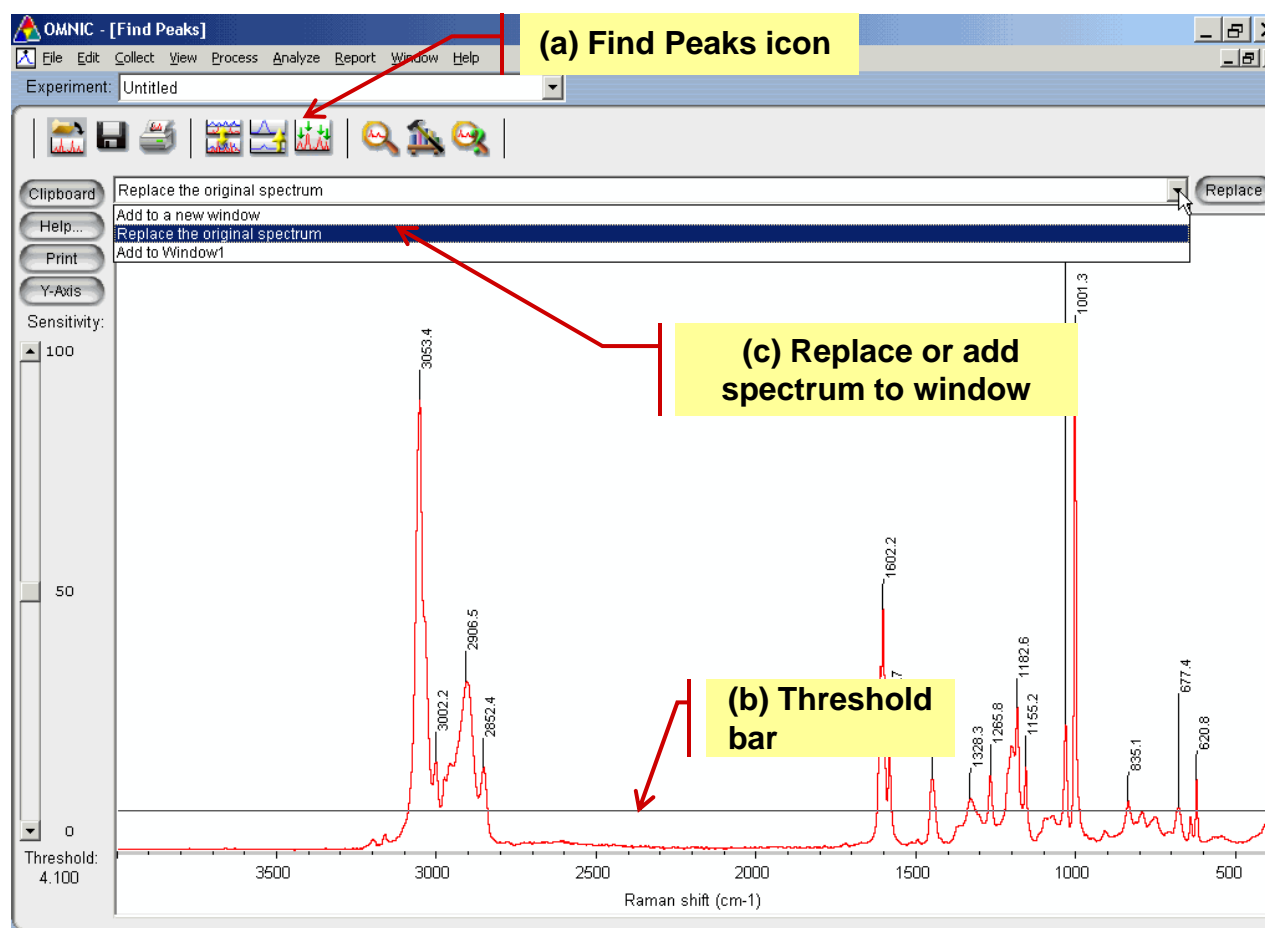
OMNIC - [Find Peaks]

File Edit Collect View Process Analyze Report Window Help

(a) Find Peaks icon

Experiment: Untitled

Clipboard
Help...
Print
Y-Axis
Sensitivity:
100
50
0
Threshold:
4.100

Replace the original spectrum
Replace
Add to a new window
Replace the original spectrum
Add to Window1

(c) Replace or add spectrum to window

(b) Threshold bar

3053.4
3002.2
2906.5
2852.4
1602.2
7
1328.3
1265.8
1182.6
1155.2
1001.3
835.1
677.4
620.8

3500
3000
2500
2000
1500
1000
500
Raman shift (cm-1)